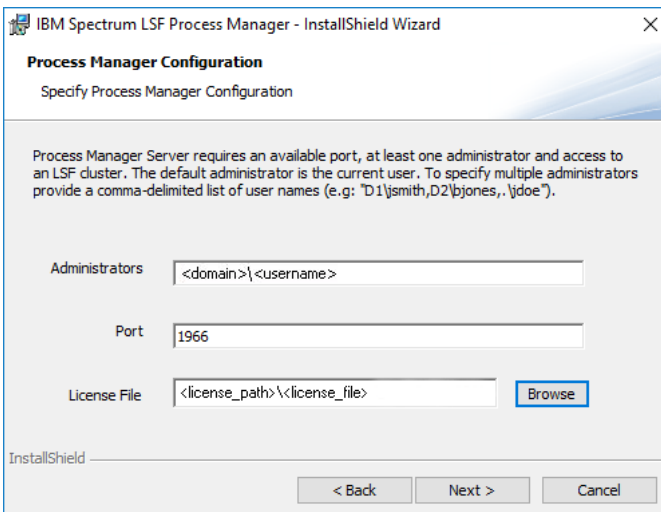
IBM Spectrum LSF Process Manager - InstallShield Wizard
×

Process Manager Configuration

Specify Process Manager Configuration

Process Manager Server requires an available port, at least one administrator and access to an LSF cluster. The default administrator is the current user. To specify multiple administrators provide a comma-delimited list of user names (e.g: "D1\jsmith,D2\bjones,.\jdoe").

Administrators <domain>\<username>

Port 1966

License File <license_path>\<license_file>

Browse

InstallShield

< Back

Next >

Cancel